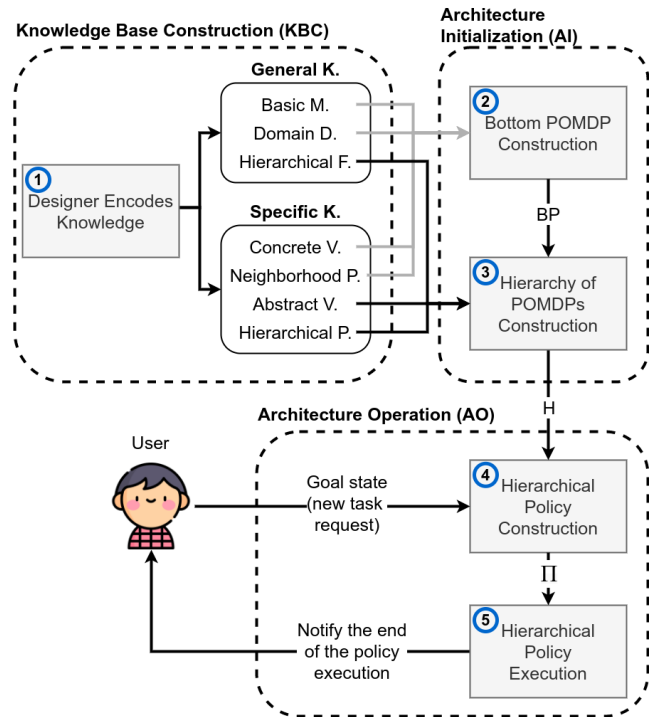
Knowledge Base Construction (KBC)

Architecture Initialization (AI)

General K.

Basic M.

Domain D.

Hierarchical F.

2 Bottom POMDP Construction

1 Designer Encodes Knowledge

Specific K.

BP

Concrete V.

Neighborhood P.

Abstract V.

Hierarchical P.

3 Hierarchy of POMDPs Construction

H

Architecture Operation (AO)

User

Goal state (new task request)

4 Hierarchical Policy Construction

$\Pi$

Notify the end of the policy execution

5 Hierarchical Policy Execution